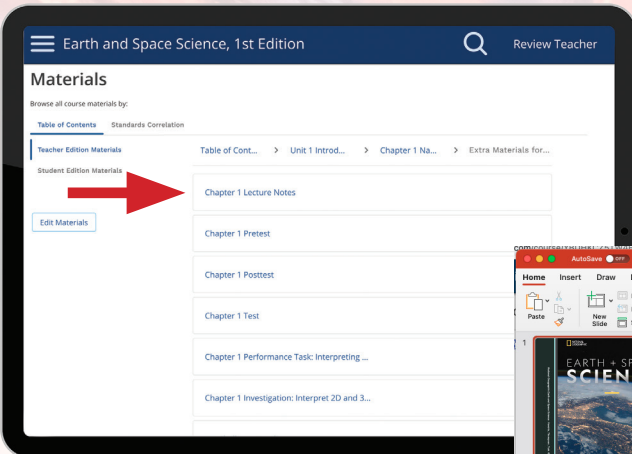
Earth and Space Science, 1st Edition

Review Teacher

Materials

Browse all course materials by:

Table of Contents

Standards Correlation

Teacher Edition Materials

Student Edition Materials

Edit Materials

Table of Cont... > Unit 1 Introd... > Chapter 1 Na... > Extra Materials for...

Chapter 1 Lecture Notes

Chapter 1 Pretest

Chapter 1 Posttest

Chapter 1 Test

Chapter 1 Performance Task: Interpreting ...

Chapter 1 Investigation: Interpret 2D and 3...

AutoSave OFF

Home Insert Draw

Paste

New Slide

1

EARTH + SP

SCIEN